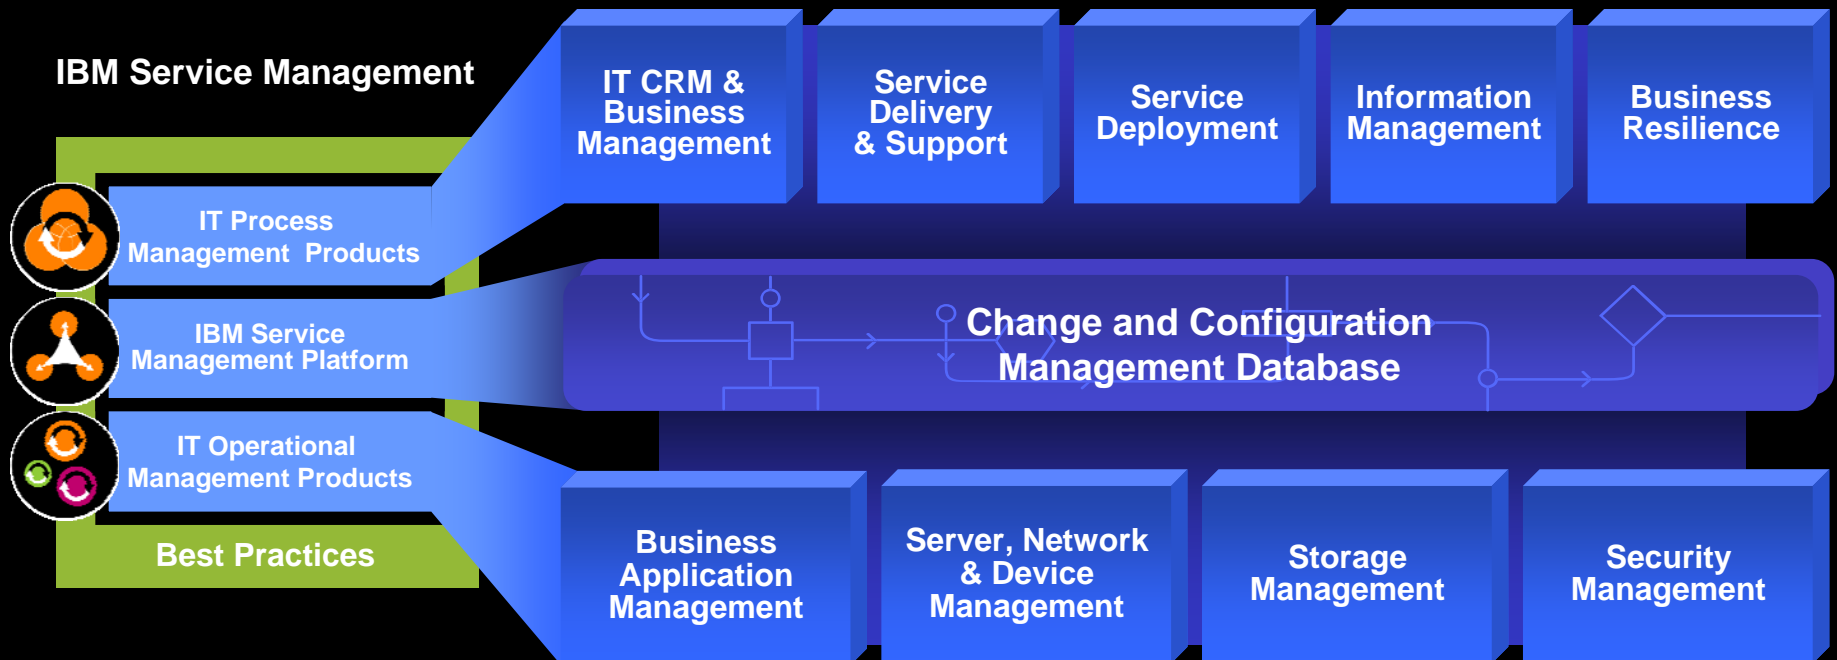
IBM Service Management

IT Process Management Products

IBM Service Management Platform

IT Operational Management Products

Best Practices

IT CRM & Business Management

Service Delivery & Support

Service Deployment

Information Management

Business Resilience

Change and Configuration Management Database

Business Application Management

Server, Network & Device Management

Storage Management

Security Management